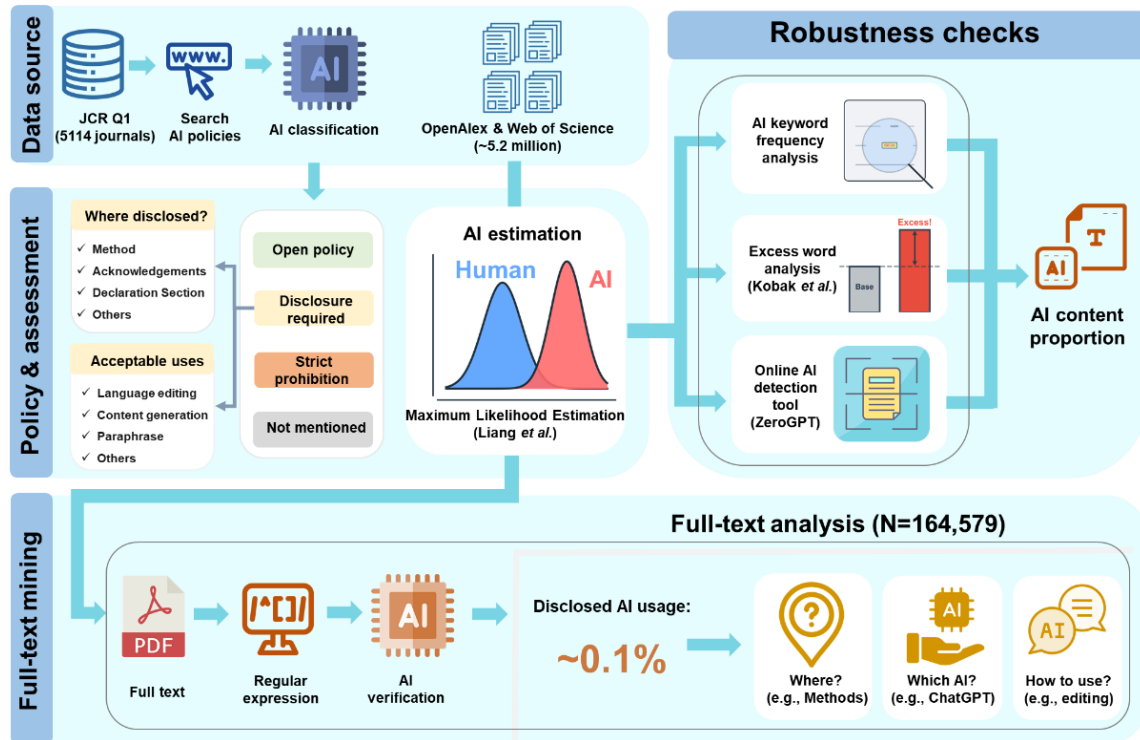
Data source

www.

AI

JCR Q1 (5114 journals)

Search AI policies

AI classification

OpenAlex & Web of Science (~5.2 million)

Robustness checks

Policy & assessment

Where disclosed?
✓ Method
✓ Acknowledgements
✓ Declaration Section
✓ Others

Acceptable uses
✓ Language editing
✓ Content generation
✓ Paraphrase
✓ Others

Open policy

Disclosure required

Strict prohibition

Not mentioned

AI estimation

Human

AI

Maximum Likelihood Estimation (Liang et al.)

AI keyword frequency analysis

Excess word analysis (Kobak et al.)

Excess!

Base

Online AI detection tool (ZeroGPT)

AI

T

AI content proportion

Full-text mining

Full-text analysis (N=164,579)

PDF

Full text

/^[]/

Regular expression

AI

AI verification

Disclosed AI usage:

~0.1%

?

Where? (e.g., Methods)

AI

Which AI? (e.g., ChatGPT)

AI

How to use? (e.g., editing)